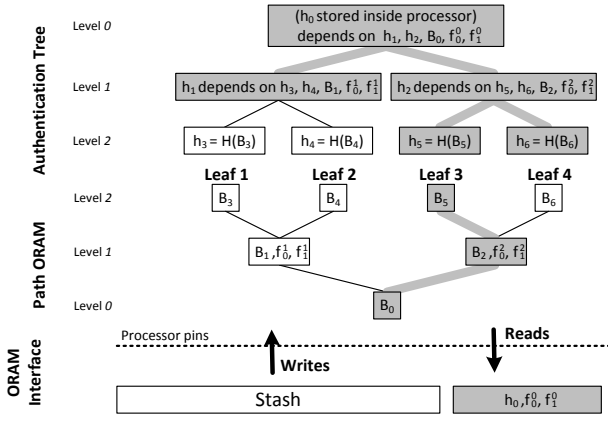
Authentication Tree

Level 0

($h_0$ stored inside processor) depends on $h_1$, $h_2$, $B_0$, $f_0^0$, $f_1^0$

Level 1

$h_1$ depends on $h_3$, $h_4$, $B_1$, $f_0^1$, $f_1^1$

$h_2$ depends on $h_5$, $h_6$, $B_2$, $f_0^2$, $f_1^2$

Level 2

$h_3 = H(B_3)$

$h_4 = H(B_4)$

$h_5 = H(B_5)$

$h_6 = H(B_6)$

Path ORAM

Level 2

Leaf 1

Leaf 2

Leaf 3

Leaf 4

$B_3$

$B_4$

$B_5$

$B_6$

Level 1

$B_1, f_0^1, f_1^1$

$B_2, f_0^2, f_1^2$

Level 0

$B_0$

ORAM Interface

Processor pins

Writes

Reads

Stash

$h_0, f_0^0, f_1^0$